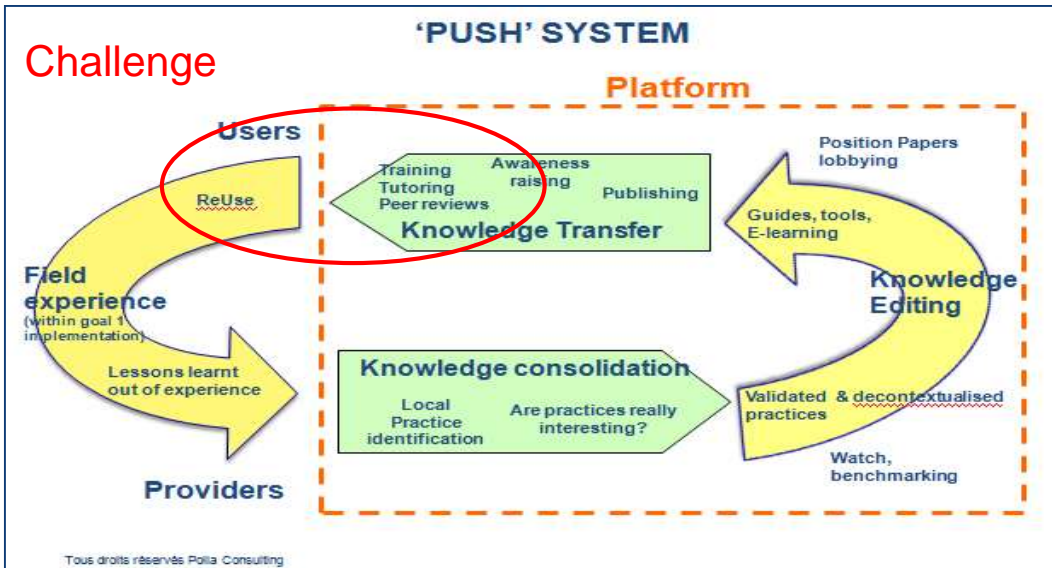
'PUSH' SYSTEM

Challenge

Platform

Users

ReUse

Training
Tutoring
Peer reviews

Awareness raising

Publishing

Knowledge Transfer

Position Papers lobbying

Guides, tools, E-learning

Knowledge Editing

Field experience
(within goal 1 implementation)

Lessons learnt out of experience

Knowledge consolidation

Local Practice identification

Are practices really interesting?

Validated & decontextualised practices

Watch, benchmarking

Providers

Tous droits réservés Polia Consulting